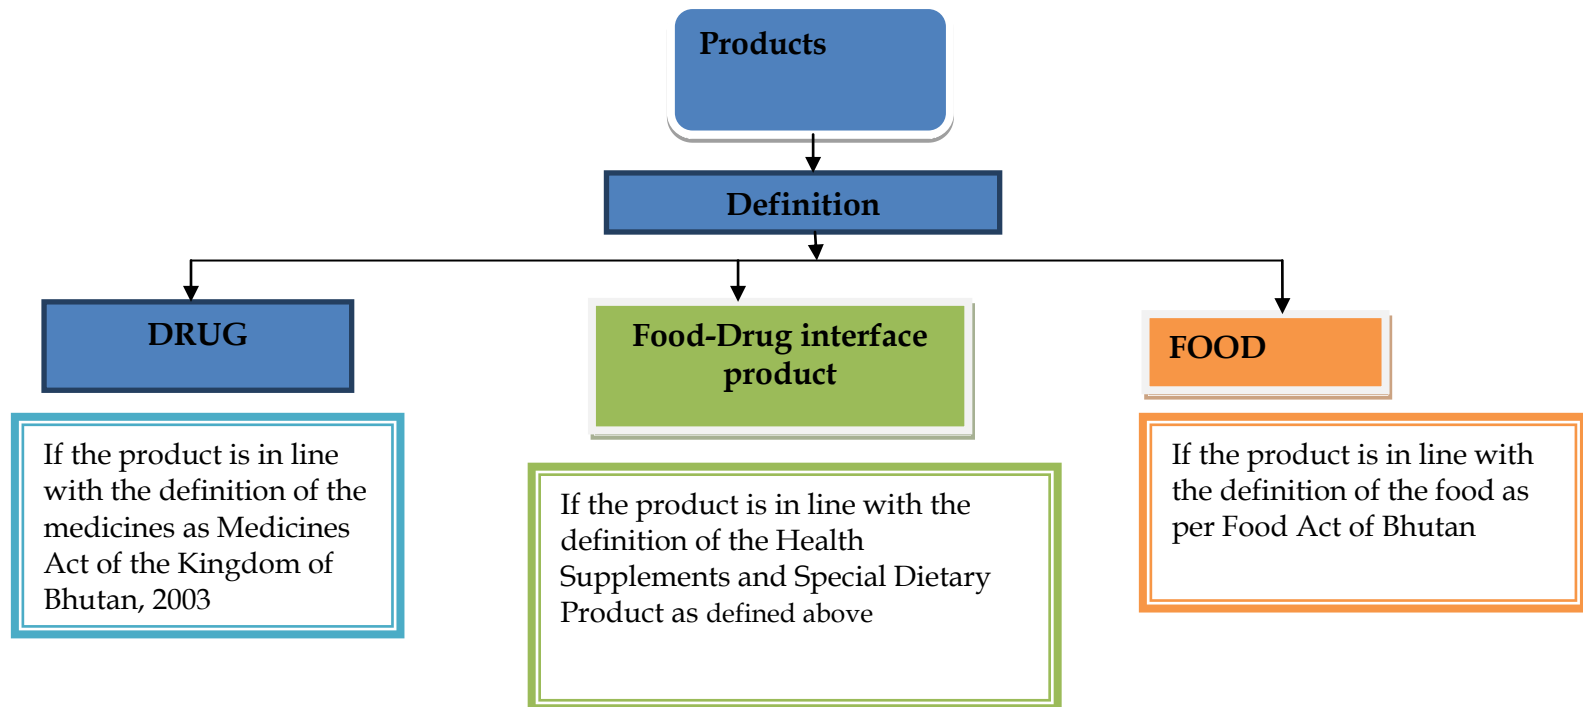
Products

Definition

DRUG

Food-Drug interface product

FOOD

If the product is in line with the definition of the medicines as Medicines Act of the Kingdom of Bhutan, 2003

If the product is in line with the definition of the Health Supplements and Special Dietary Product as defined above

If the product is in line with the definition of the food as per Food Act of Bhutan